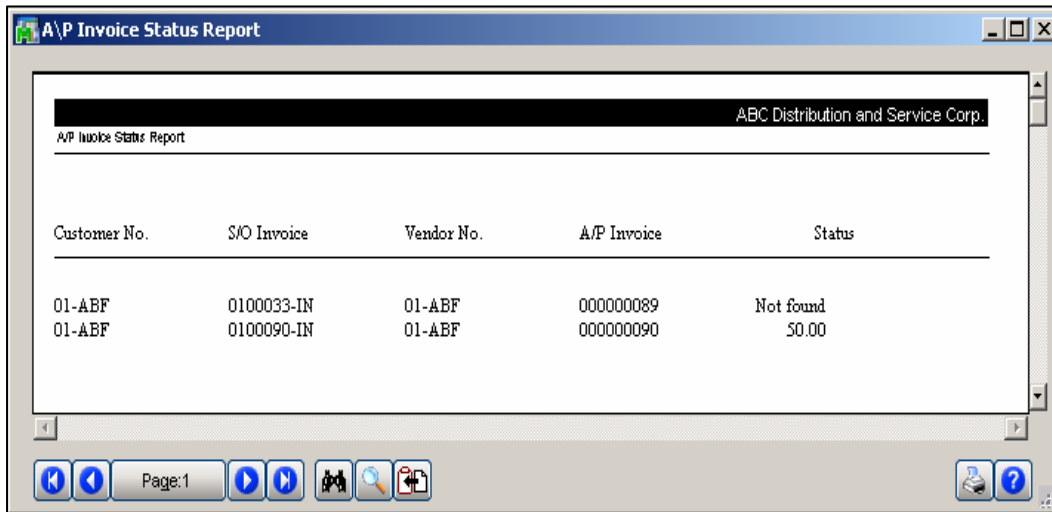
A\P Invoice Status Report

ABC Distribution and Service Corp.

A/P Invoice Status Report

| Customer No. | S/O Invoice | Vendor No. | A/P Invoice | Status |
|---|---|---|---|---|
| 01-ABF | 0100033-IN | 01-ABF | 000000089 | Not found |
| 01-ABF | 0100090-IN | 01-ABF | 000000090 | 50.00 |

Page:1